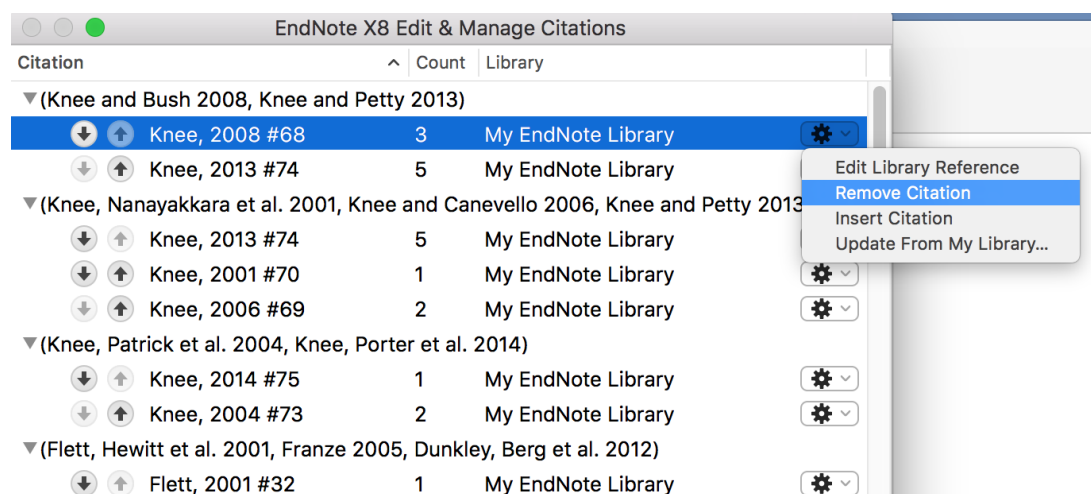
EndNote X8 Edit & Manage Citations

| Citation | Count | Library |
|---|---|---|
| (Knee and Bush 2008, Knee and Petty 2013) | | |
| Knee, 2008 #68 | 3 | My EndNote Library |
| Knee, 2013 #74 | 5 | My EndNote Library |
| (Knee, Nanayakkara et al. 2001, Knee and Canevello 2006, Knee and Petty 2013 | | |
| Knee, 2013 #74 | 5 | My EndNote Library |
| Knee, 2001 #70 | 1 | My EndNote Library |
| Knee, 2006 #69 | 2 | My EndNote Library |
| (Knee, Patrick et al. 2004, Knee, Porter et al. 2014) | | |
| Knee, 2014 #75 | 1 | My EndNote Library |
| Knee, 2004 #73 | 2 | My EndNote Library |
| (Flett, Hewitt et al. 2001, Franze 2005, Dunkley, Berg et al. 2012) | | |
| Flett, 2001 #32 | 1 | My EndNote Library |

Edit Library Reference
Remove Citation
Insert Citation
Update From My Library...